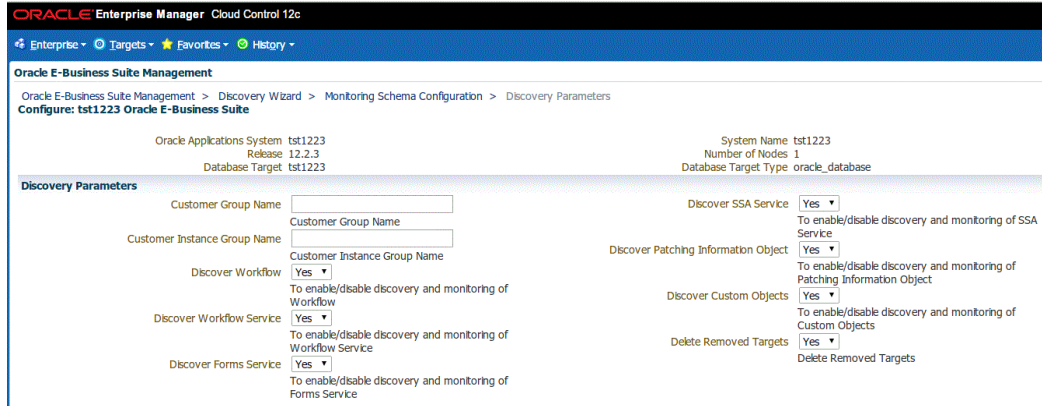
ORACLE Enterprise Manager Cloud Control 12c

Enterprise ▾ Targets ▾ Favorites ▾ History ▾

Oracle E-Business Suite Management

Oracle E-Business Suite Management > Discovery Wizard > Monitoring Schema Configuration > Discovery Parameters

Configure: tst1223 Oracle E-Business Suite

Oracle Applications System tst1223
Release 12.2.3
Database Target tst1223

System Name tst1223
Number of Nodes 1
Database Target Type oracle_database

Discovery Parameters

Customer Group Name
Customer Group Name

Customer Instance Group Name
Customer Instance Group Name

Discover Workflow Yes ▾
To enable/disable discovery and monitoring of Workflow

Discover Workflow Service Yes ▾
To enable/disable discovery and monitoring of Workflow Service

Discover Forms Service Yes ▾
To enable/disable discovery and monitoring of Forms Service

Discover SSA Service Yes ▾
To enable/disable discovery and monitoring of SSA Service

Discover Patching Information Object Yes ▾
To enable/disable discovery and monitoring of Patching Information Object

Discover Custom Objects Yes ▾
To enable/disable discovery and monitoring of Custom Objects

Delete Removed Targets Yes ▾
Delete Removed Targets